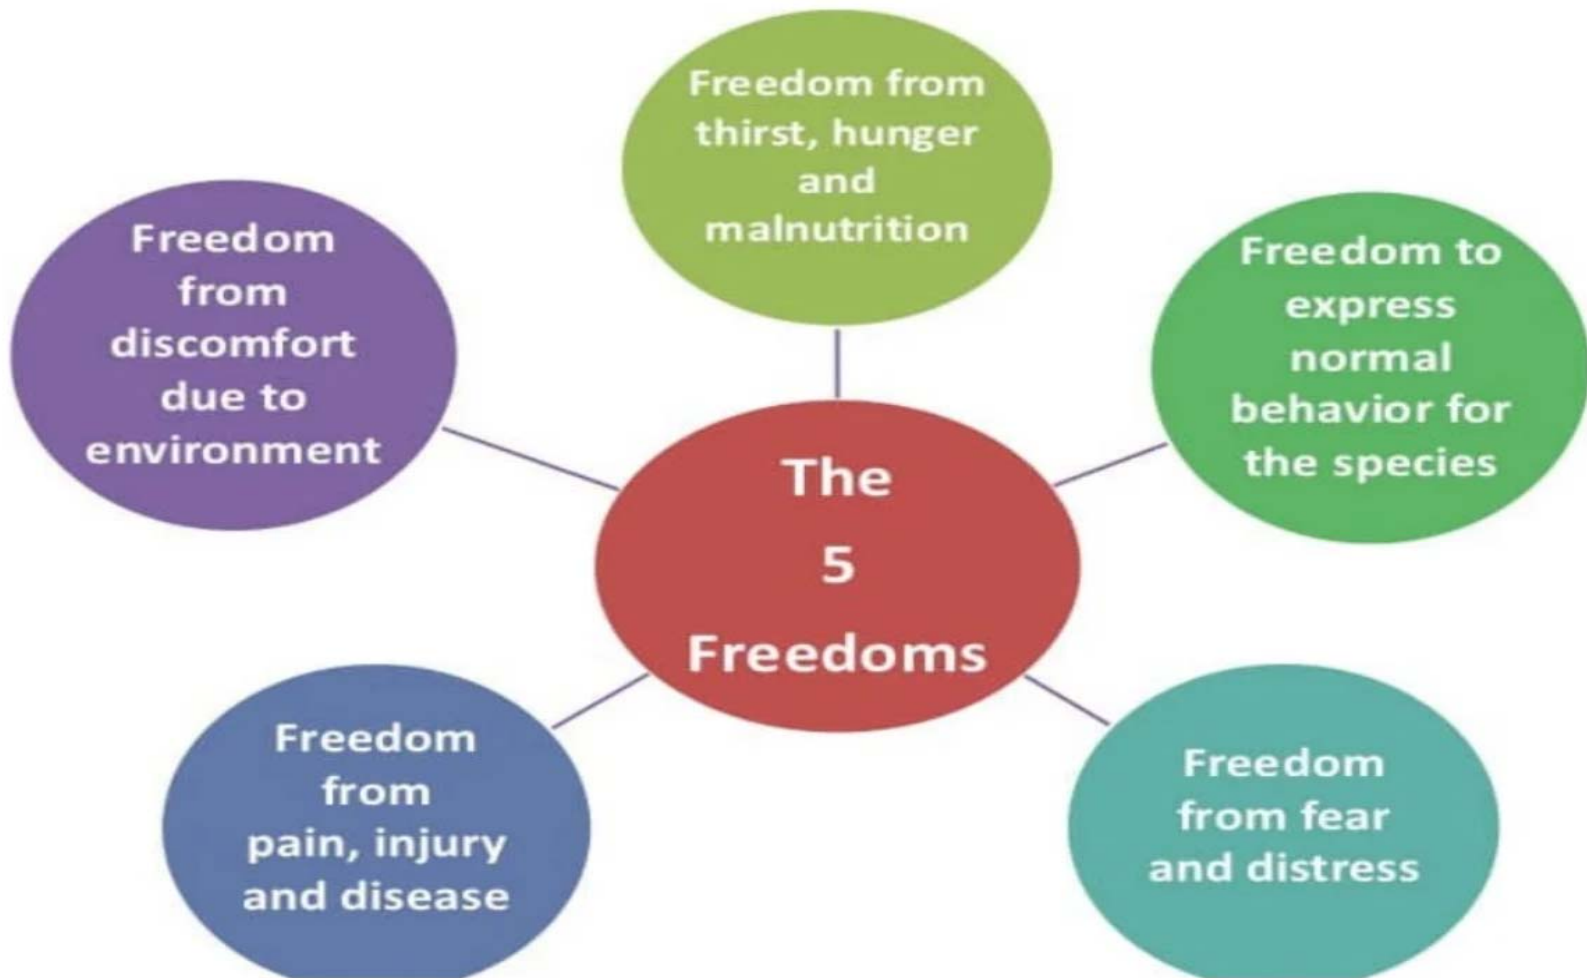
The 5 Freedoms

Freedom from thirst, hunger and malnutrition

Freedom to express normal behavior for the species

Freedom from fear and distress

Freedom from pain, injury and disease

Freedom from discomfort due to environment